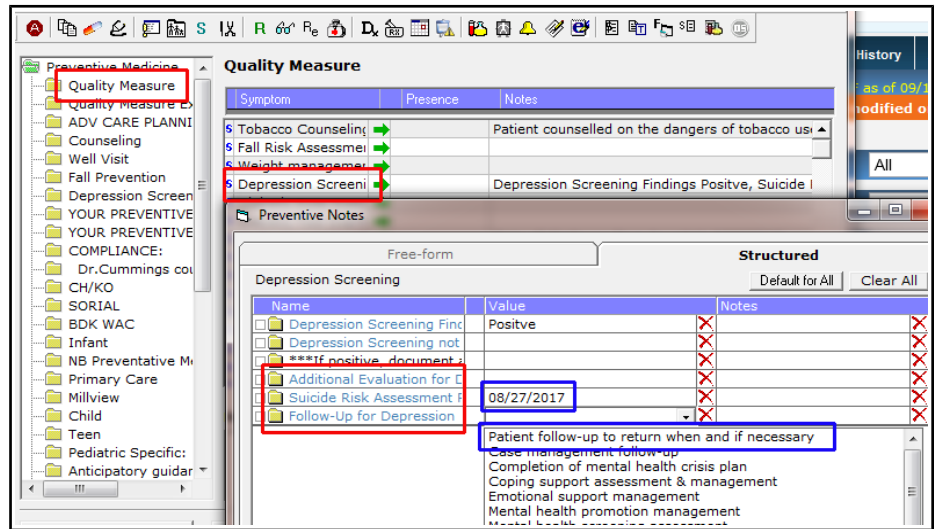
S R $R_e$ $D_x$

History
F as of 09/1
Modified o
All

Preventive Medicine
Quality Measure
Quality Measure Ex
ADV CARE PLANNI
Counseling
Well Visit
Fall Prevention
Depression Screen
YOUR PREVENTIVE
YOUR PREVENTIVE
COMPLIANCE:
Dr.Cummings cou
CH/KO
SORIAL
BDK WAC
Infant
NB Preventative Me
Primary Care
Millview
Child
Teen
Pediatric Specific:
Anticipatory guidar

Quality Measure

| Symptom | Presence | Notes |
|---|---|---|
| S Tobacco Counseling | | Patient counselled on the dangers of tobacco use |
| S Fall Risk Assessmen | | |
| S Weight managemen | | |
| S Depression Screeni | | Depression Screening Findings Positve, Suicide I |

Preventive Notes

Free-form
Structured

Depression Screening
Default for All
Clear All

| Name | Value | Notes |
|---|---|---|
| Depression Screening Find | Positve | |
| Depression Screening not | | |
| ***If positive, document a | | |
| Additional Evaluation for D | | |
| Suicide Risk Assessment F | 08/27/2017 | |
| Follow-Up for Depression | | |

Patient follow-up to return when and if necessary
Case management follow-up
Completion of mental health crisis plan
Coping support assessment & management
Emotional support management
Mental health promotion management
Mental health screening assessment